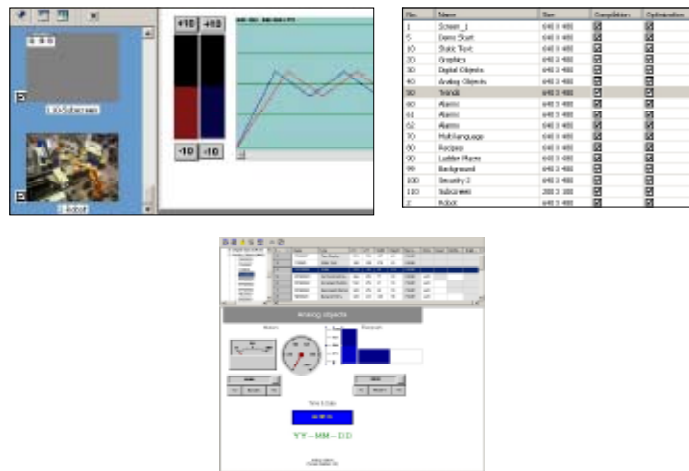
110-Subscreen

2 Robot

+10 +10

-10 -10

| No. | Name | Size | Compilation | Optimization |
|---|---|---|---|---|
| 1 | Screen_1 | 640 X 480 | ☑ | ☑ |
| 5 | Demo Start | 640 X 480 | ☑ | ☑ |
| 10 | Static Text | 640 X 480 | ☑ | ☑ |
| 20 | Graphics | 640 X 480 | ☑ | ☑ |
| 30 | Digital Objects | 640 X 480 | ☑ | ☑ |
| 40 | Analog Objects | 640 X 480 | ☑ | ☑ |
| 50 | Trends | 640 X 480 | ☑ | ☑ |
| 60 | Alarms | 640 X 480 | ☑ | ☑ |
| 61 | Alarms | 640 X 480 | ☑ | ☑ |
| 62 | Alarms | 640 X 480 | ☑ | ☑ |
| 70 | Multilanguage | 640 X 480 | ☑ | ☑ |
| 80 | Recipes | 640 X 480 | ☑ | ☑ |
| 90 | Ladder Plans | 640 X 480 | ☑ | ☑ |
| 99 | Background | 640 X 480 | ☑ | ☑ |
| 100 | Security 2 | 640 X 480 | ☑ | ☑ |
| 110 | Subscreen | 200 X 300 | ☑ | ☑ |
| 2 | Robot | 640 X 480 | ☑ | ☑ |

Analog objects

YY – MM – DD